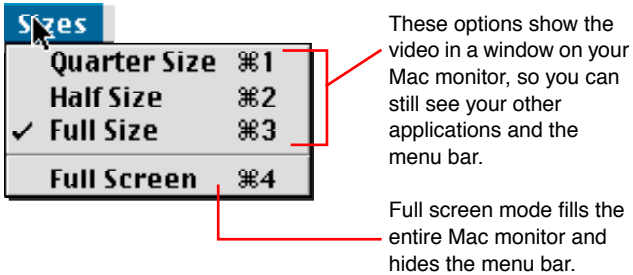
Sizes

Quarter Size ⌘1
Half Size ⌘2
✓ Full Size ⌘3
Full Screen ⌘4

These options show the video in a window on your Mac monitor, so you can still see your other applications and the menu bar.

Full screen mode fills the entire Mac monitor and hides the menu bar.